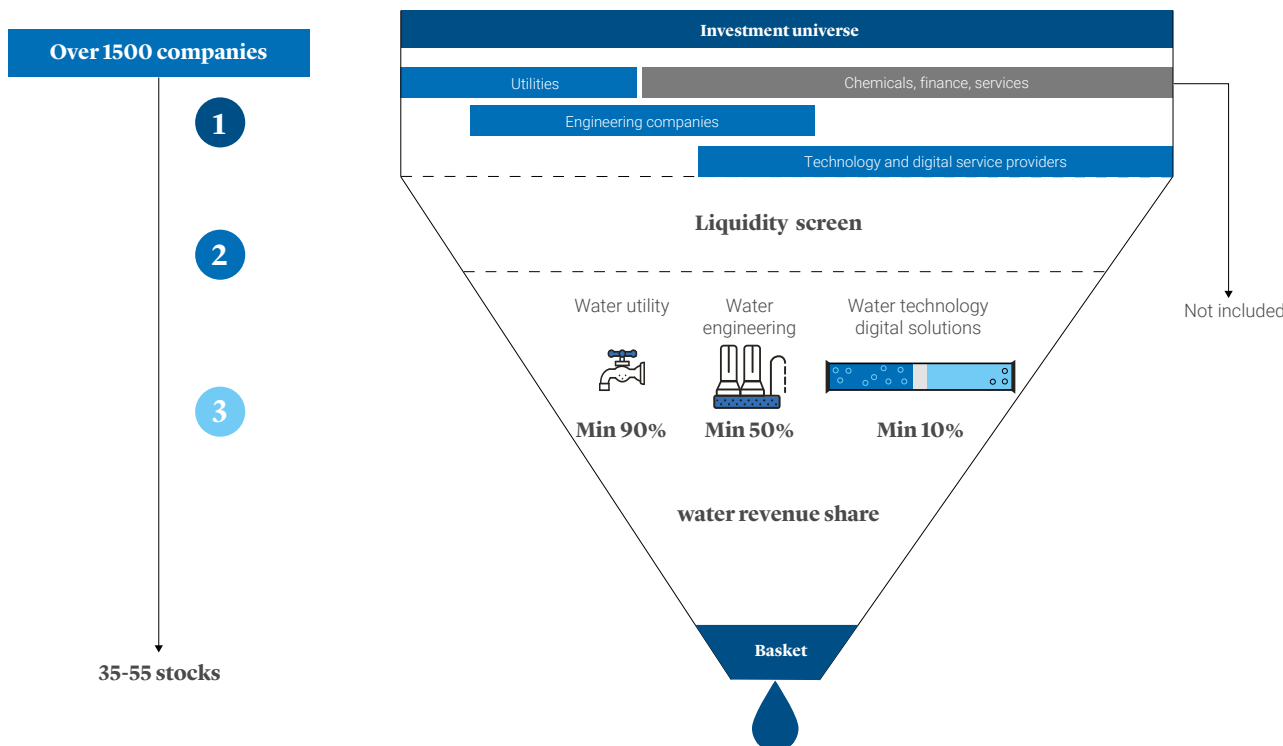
Over 1500 companies

1

2

3

35-55 stocks

Investment universe

Utilities

Chemicals, finance, services

Engineering companies

Technology and digital service providers

Liquidity screen

Not included

Water utility

Water engineering

Water technology digital solutions

Min 90%

Min 50%

Min 10%

water revenue share

Basket